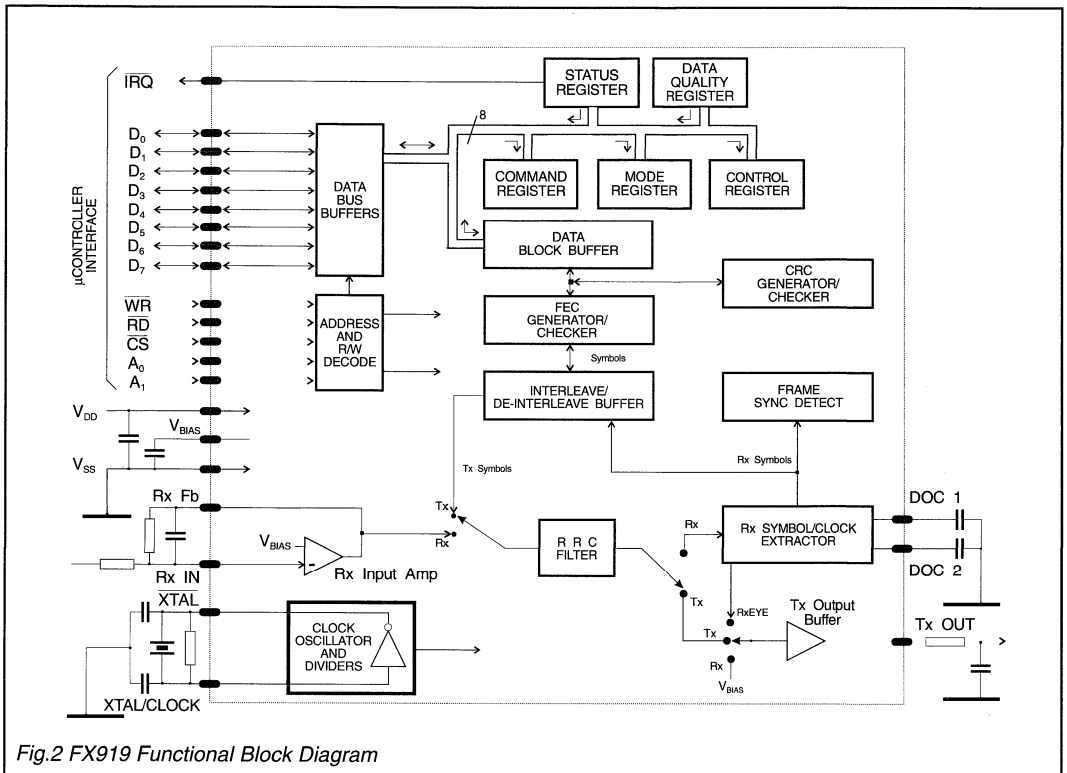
$\overline{IRQ}$

STATUS REGISTER

DATA QUALITY REGISTER

$D_0$
$D_1$
$D_2$
$D_3$
$D_4$
$D_5$
$D_6$
$D_7$

μCONTROLLER INTERFACE

DATA BUS BUFFERS

8

COMMAND REGISTER

MODE REGISTER

CONTROL REGISTER

DATA BLOCK BUFFER

CRC GENERATOR/ CHECKER

$\overline{WR}$
$\overline{RD}$
$\overline{CS}$
$A_0$
$A_1$

ADDRESS AND R/W DECODE

FEC GENERATOR/ CHECKER

Symbols

INTERLEAVE/ DE-INTERLEAVE BUFFER

FRAME SYNC DETECT

$V_{DD}$

$V_{BIAS}$

$V_{SS}$

Tx Symbols

Rx Symbols

Rx Fb

Tx

Rx

$V_{BIAS}$

Rx IN

Rx Input Amp

R R C FILTER

Rx

Rx SYMBOL/CLOCK EXTRACTOR

DOC 1

DOC 2

$\overline{XTAL}$

CLOCK OSCILLATOR AND DIVIDERS

Tx

RxEYE

Tx Output Buffer

Tx

Tx OUT

Rx

$V_{BIAS}$

XTAL/CLOCK

Fig.2 FX919 Functional Block Diagram